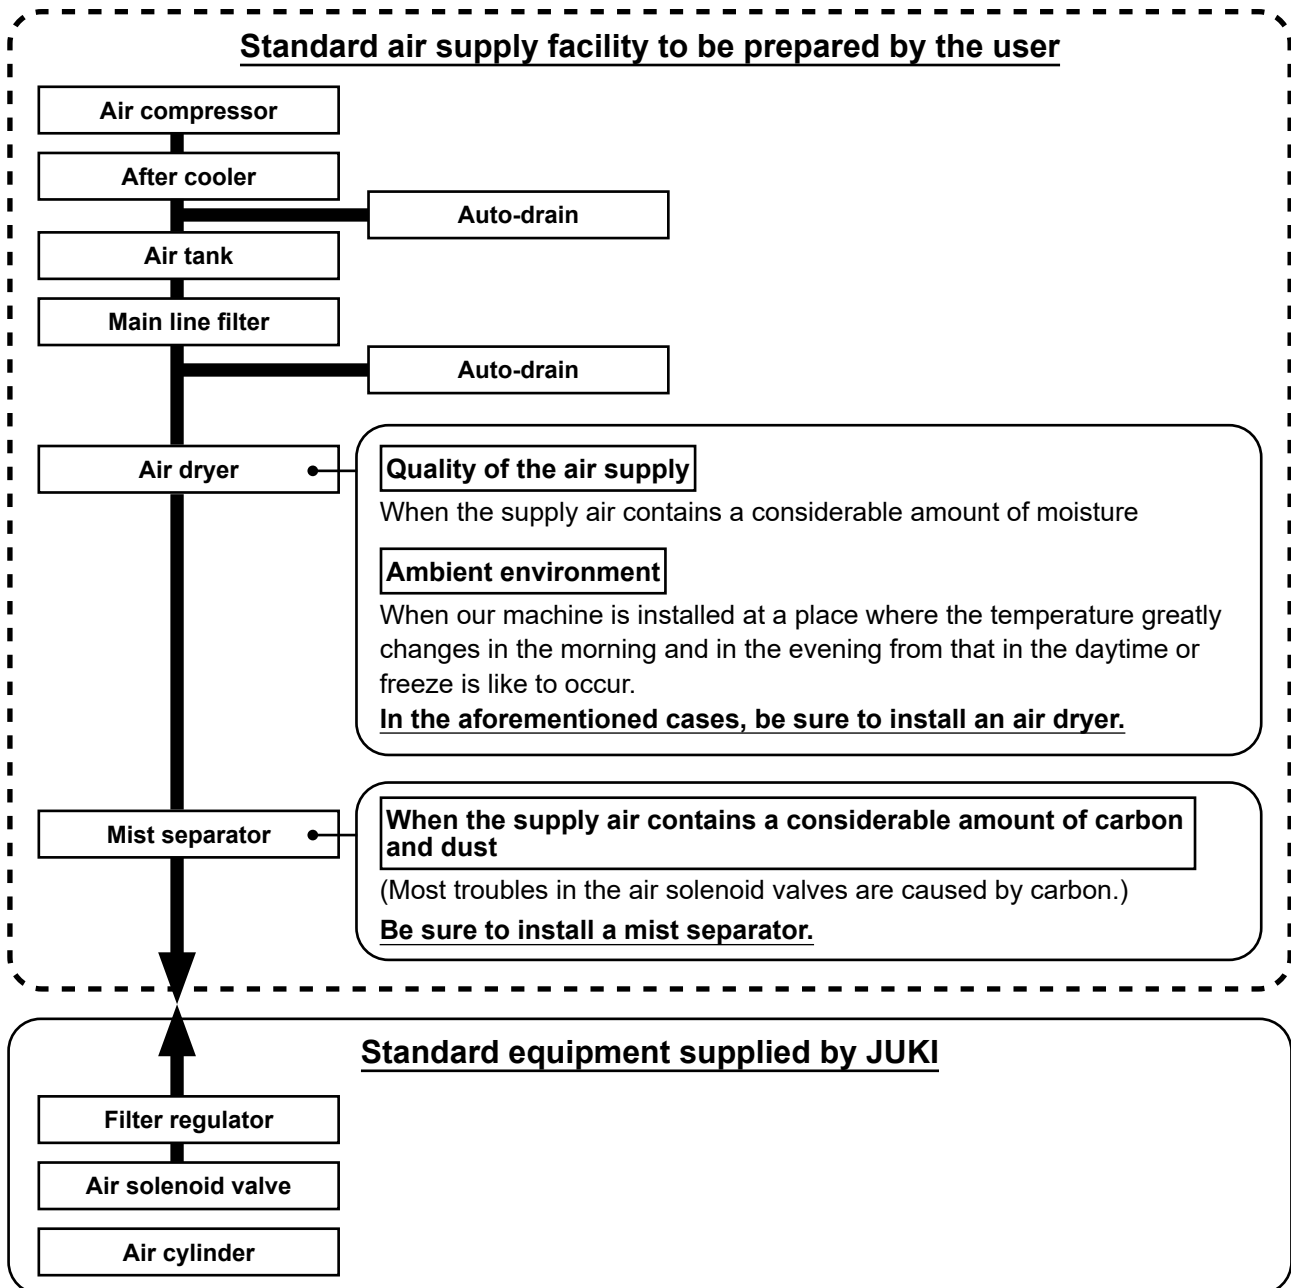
Standard air supply facility to be prepared by the user

Air compressor

After cooler

Auto-drain

Air tank

Main line filter

Auto-drain

Air dryer

Quality of the air supply

When the supply air contains a considerable amount of moisture

Ambient environment

When our machine is installed at a place where the temperature greatly changes in the morning and in the evening from that in the daytime or freeze is like to occur.

In the aforementioned cases, be sure to install an air dryer.

Mist separator

When the supply air contains a considerable amount of carbon and dust

(Most troubles in the air solenoid valves are caused by carbon.)

Be sure to install a mist separator.

Standard equipment supplied by JUKI

Filter regulator

Air solenoid valve

Air cylinder